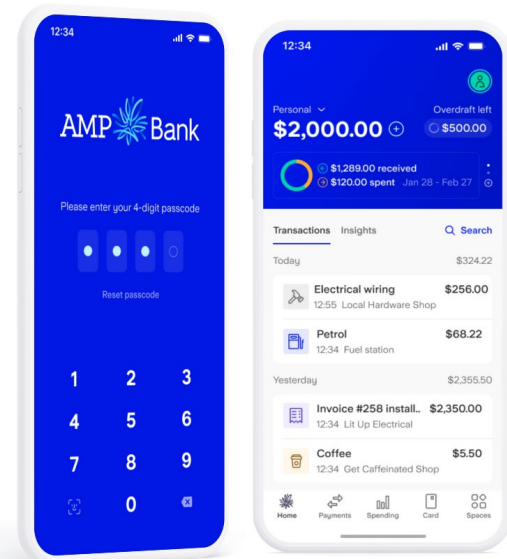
12:34

AMP Bank

Please enter your 4-digit passcode

Reset passcode

1 2 3
4 5 6
7 8 9
0

12:34

Personal
$2,000.00
Overdraft left
$500.00

$1,289.00 received
$120.00 spent Jan 28 - Feb 27

Transactions Insights Search

Today $324.22

Electrical wiring $256.00
12:55 Local Hardware Shop

Petrol $68.22
12:34 Fuel station

Yesterday $2,355.50

Invoice #258 install.. $2,350.00
12:34 Lit Up Electrical

Coffee $5.50
12:34 Get Caffeinated Shop

Home Payments Spending Card Spaces